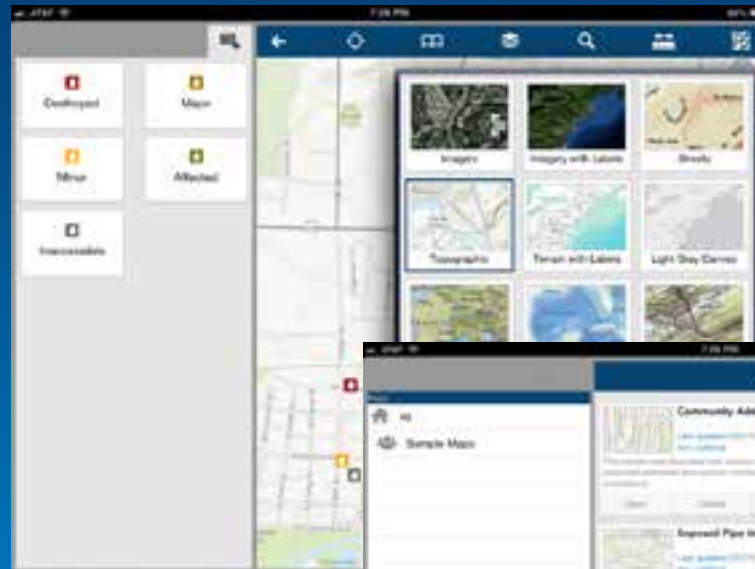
AT&T
7:26 PM
Destroyed
Major
Minor
Affected
Inaccessible
Imagery
Imagery with Labels
Streets
Topographic
Terrain with Labels
Light Gray Canvas
AT&T
7:26 PM
All
Sample Maps
Community Ad
Exposed Pipe In